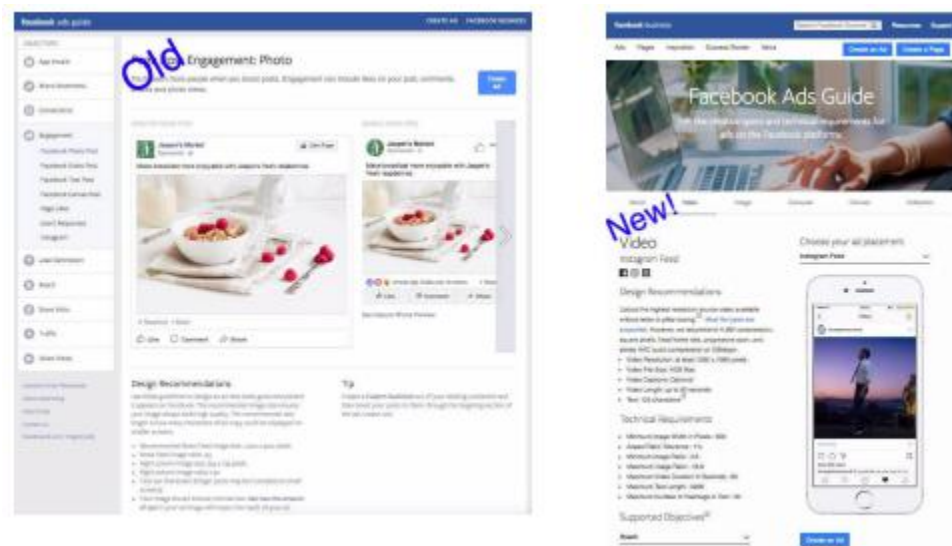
Facebook ads guide
CREATE AD FACEBOOK BUSINESS

OBJECTIVES
App Installs
Brand Awareness
Conversions
Engagement
Facebook Photo Post
Facebook Video Post
Facebook Text Post
Facebook Canvas Post
Page Likes
Event Responses
Instagram
Lead Generation
Reach
Store Visits
Traffic
Video Views

Old

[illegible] Engagement: Photo

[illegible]

Create Ad

Jasper's Market
Like Page
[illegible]

Jasper's Market

Like Comment Share

Design Recommendations
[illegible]

Tip
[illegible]

Facebook business
Ads Pages Inspiration Success Stories News
Create an Ad Create a Page

Facebook Ads Guide
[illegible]

New!
Video
Instagram Feed

Design Recommendations
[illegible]

Technical Requirements
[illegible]

Supported Objectives

Choose your ad placement
Instagram Feed

Create an Ad